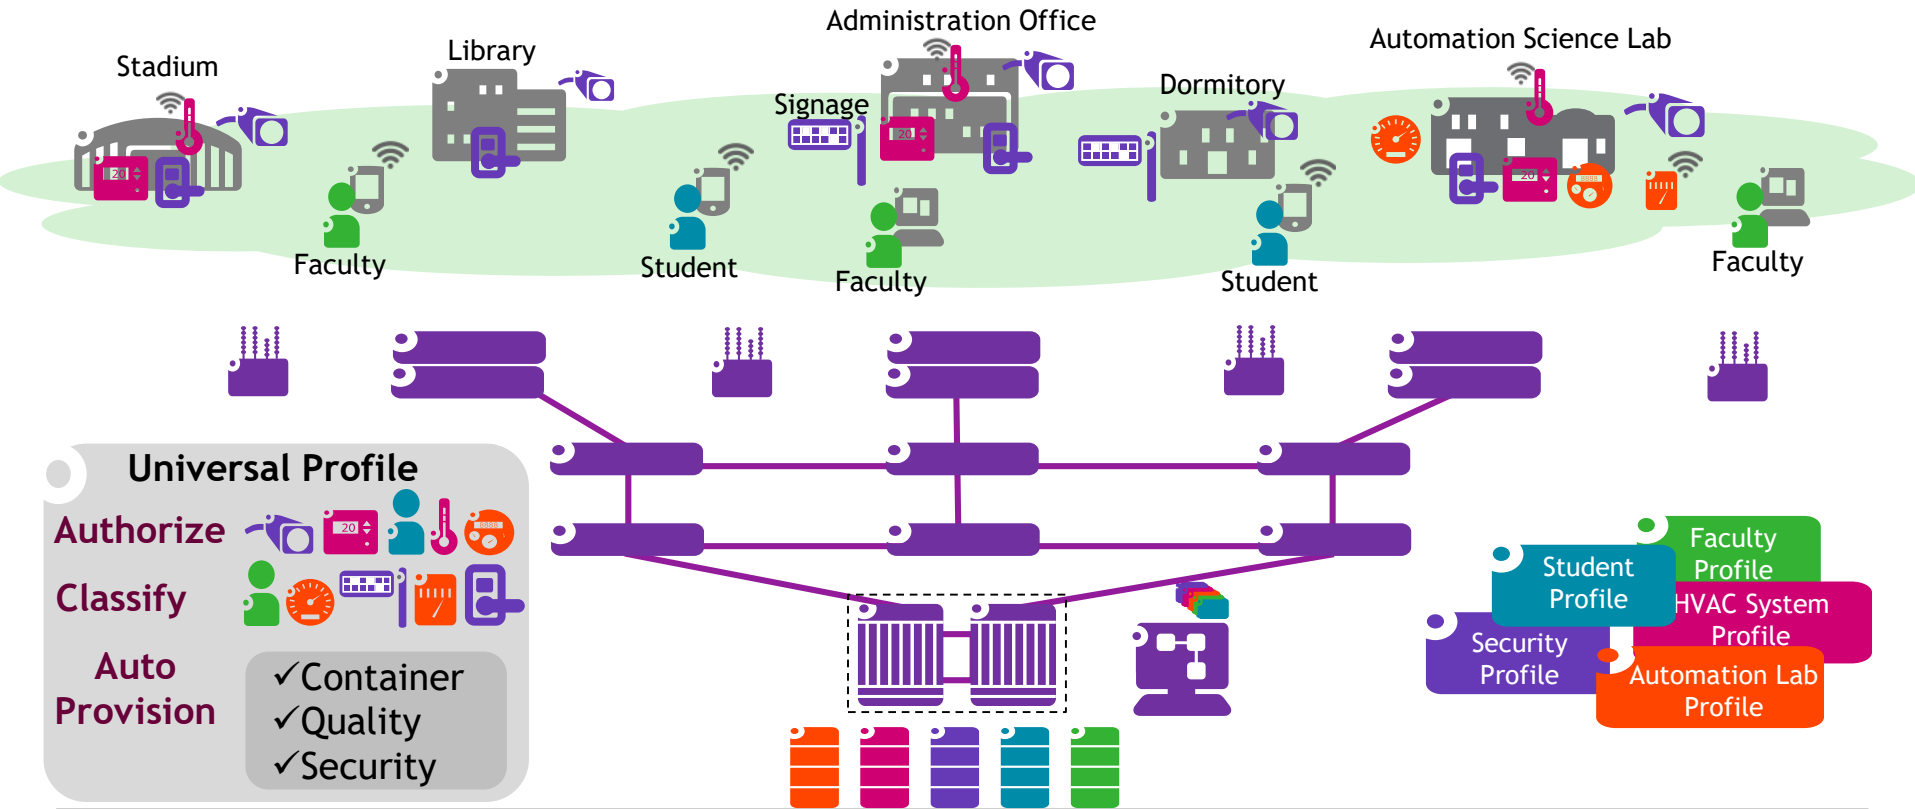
Administration Office

Stadium

Library

Signage

Dormitory

Automation Science Lab

Faculty

Student

Faculty

Student

Faculty

20

20

20

Universal Profile

Authorize

Classify

Auto Provision

✓Container
✓Quality
✓Security

Faculty Profile

Student Profile

HVAC System Profile

Security Profile

Automation Lab Profile